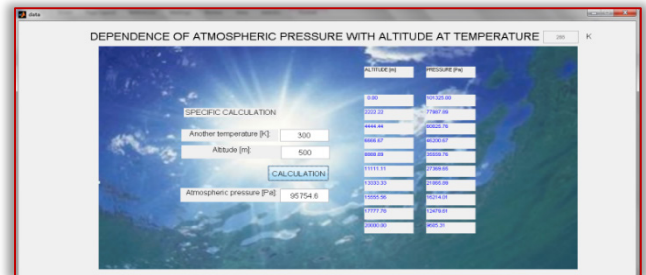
data

DEPENDENCE OF ATMOSPHERIC PRESSURE WITH ALTITUDE AT TEMPERATURE 288 K

ALTITUDE [m]
PRESSURE [Pa]

0.00
101325.00
2222.22
77667.96
4444.44
60825.76
6666.67
46330.67
8888.89
35559.75
11111.11
27289.65
13333.33
21000.09
15555.56
16214.01
17777.78
12479.81
20000.00
9695.31

SPECIFIC CALCULATION

Another temperature [K]: 300

Altitude [m]: 500

CALCULATION

Atmospheric pressure [Pa]: 95754.6